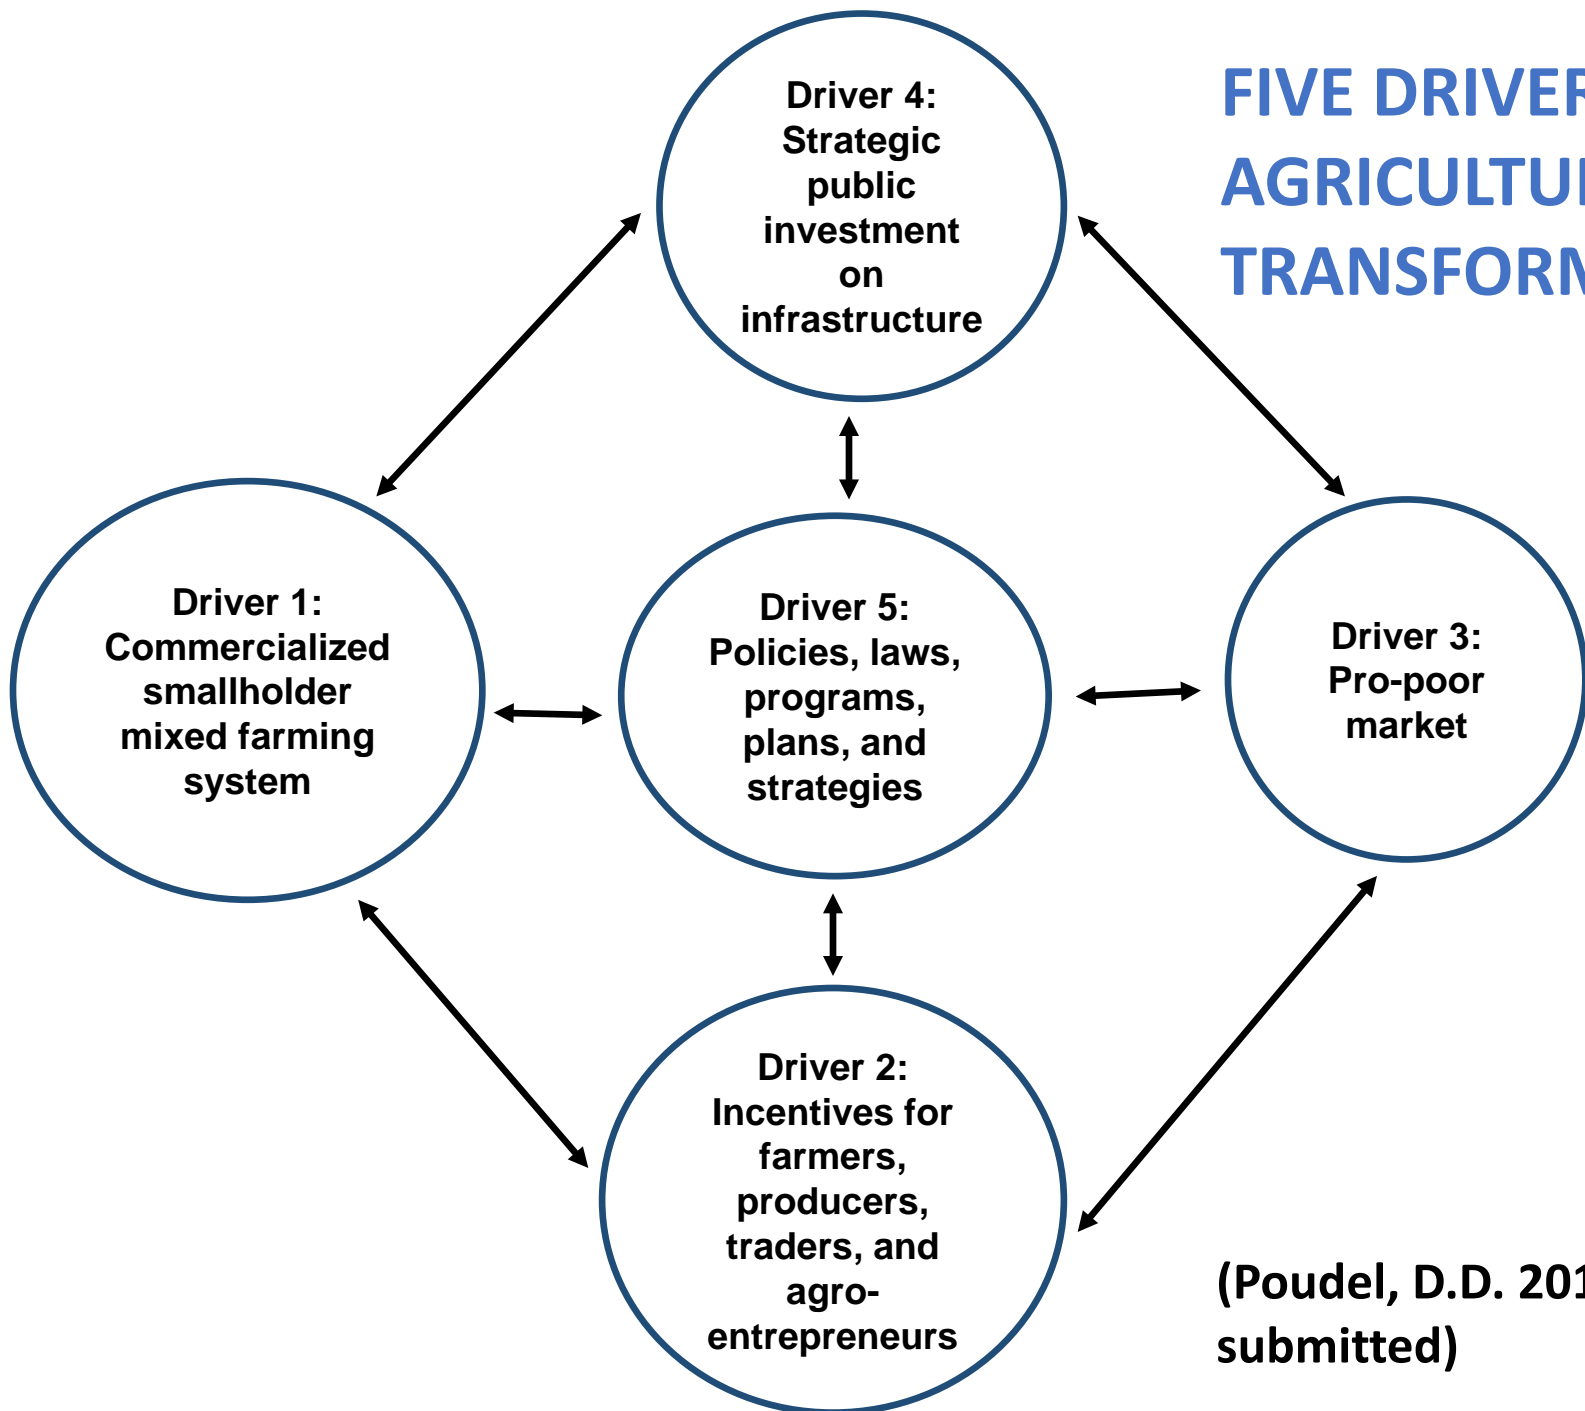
FIVE DRIVER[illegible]
AGRICULTU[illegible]
TRANSFORM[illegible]

Driver 4:
Strategic public investment on infrastructure

Driver 1:
Commercialized smallholder mixed farming system

Driver 5:
Policies, laws, programs, plans, and strategies

Driver 3:
Pro-poor market

Driver 2:
Incentives for farmers, producers, traders, and agro-entrepreneurs

(Poudel, D.D. 20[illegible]
submitted)